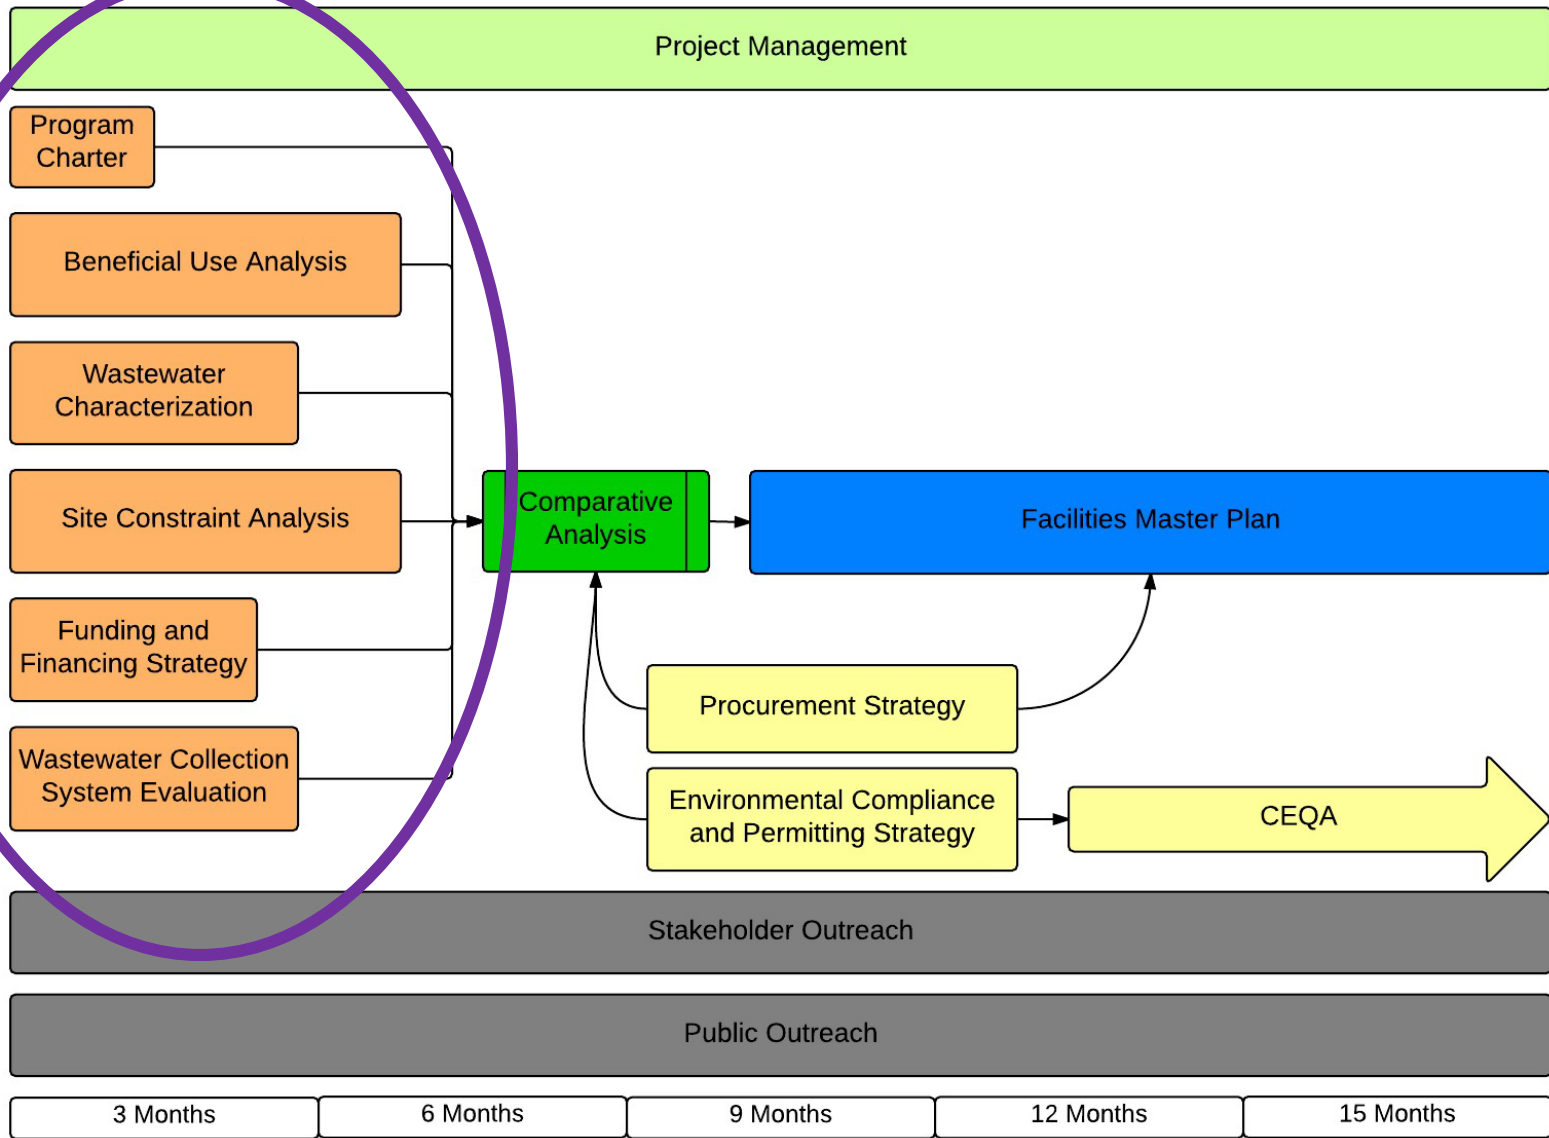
Project Management

Program Charter

Beneficial Use Analysis

Wastewater Characterization

Site Constraint Analysis

Funding and Financing Strategy

Wastewater Collection System Evaluation

Comparative Analysis

Facilities Master Plan

Procurement Strategy

Environmental Compliance and Permitting Strategy

CEQA

Stakeholder Outreach

Public Outreach

| 3 Months | 6 Months | 9 Months | 12 Months | 15 Months |
|---|---|---|---|---|